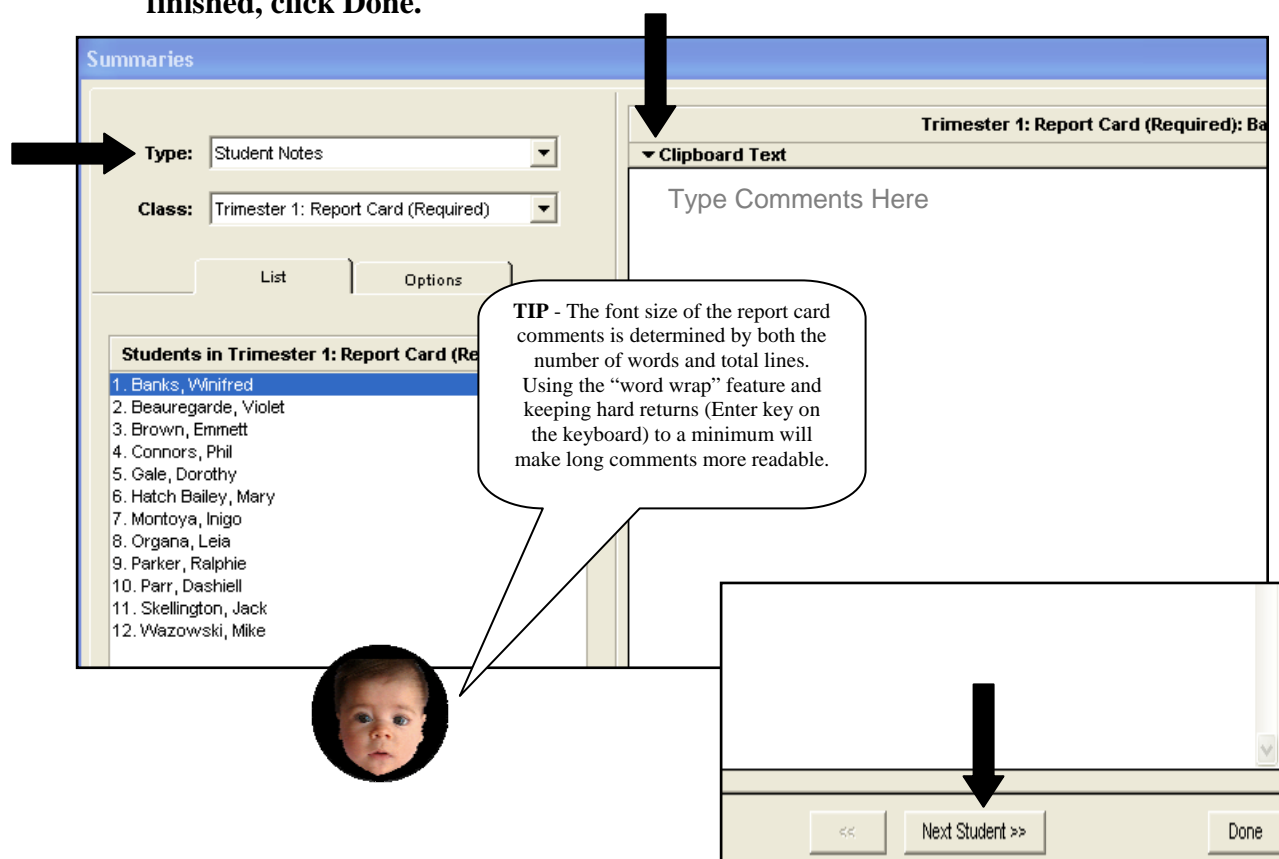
finished, click Done.

Summaries

Type: Student Notes

Class: Trimester 1: Report Card (Required)

List

Options

Students in Trimester 1: Report Card (Re

1. Banks, Winifred
2. Beauregarde, Violet
3. Brown, Emmett
4. Connors, Phil
5. Gale, Dorothy
6. Hatch Bailey, Mary
7. Montoya, Inigo
8. Organa, Leia
9. Parker, Ralphie
10. Parr, Dashiell
11. Skellington, Jack
12. Wazowski, Mike

Trimester 1: Report Card (Required): Ba

▾ Clipboard Text

Type Comments Here

**TIP** - The font size of the report card comments is determined by both the number of words and total lines. Using the "word wrap" feature and keeping hard returns (Enter key on the keyboard) to a minimum will make long comments more readable.

<<

Next Student >>

Done